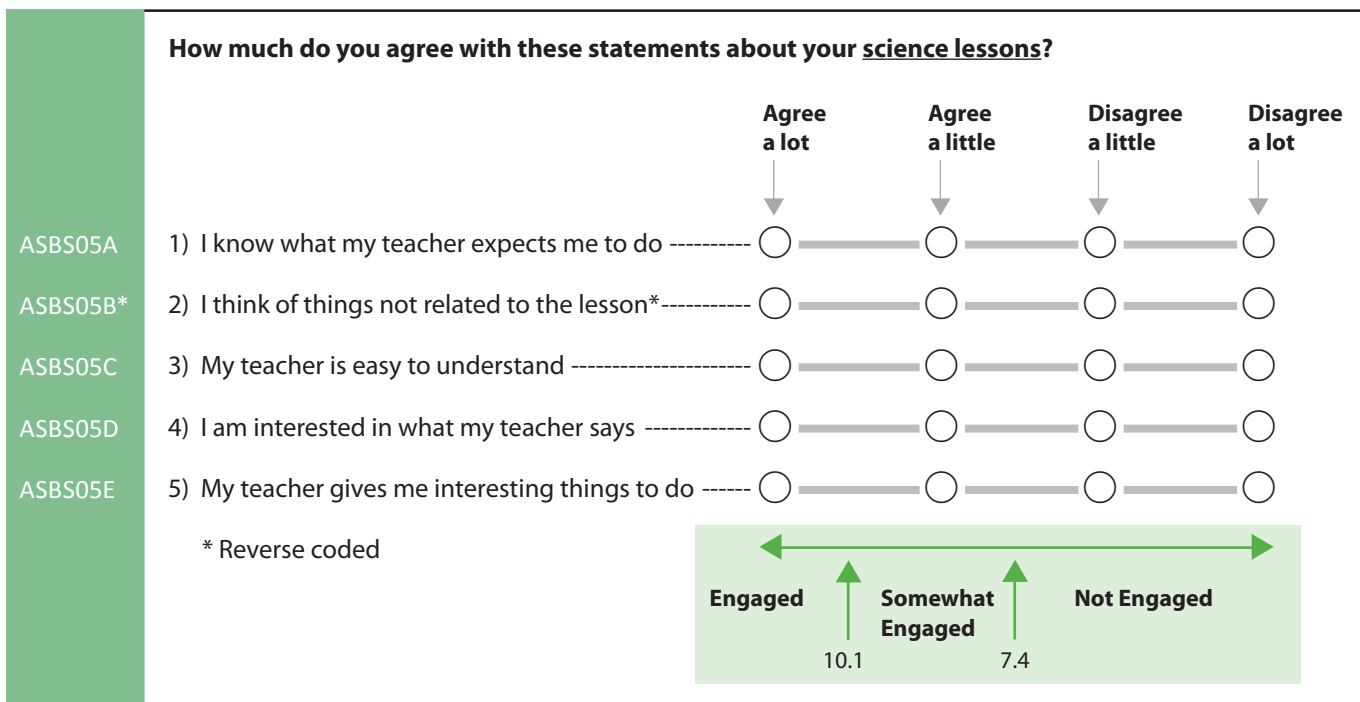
How much do you agree with these statements about your science lessons?

| | | Agree a lot | Agree a little | Disagree a little | Disagree a lot |
|---|---|---|---|---|---|
| ASBS05A | 1) I know what my teacher expects me to do ---------- | ◯ | ◯ | ◯ | ◯ |
| ASBS05B* | 2) I think of things not related to the lesson*----------- | ◯ | ◯ | ◯ | ◯ |
| ASBS05C | 3) My teacher is easy to understand --------------------- | ◯ | ◯ | ◯ | ◯ |
| ASBS05D | 4) I am interested in what my teacher says ------------- | ◯ | ◯ | ◯ | ◯ |
| ASBS05E | 5) My teacher gives me interesting things to do ------ | ◯ | ◯ | ◯ | ◯ |

* Reverse coded

Engaged

10.1

Somewhat Engaged

7.4

Not Engaged